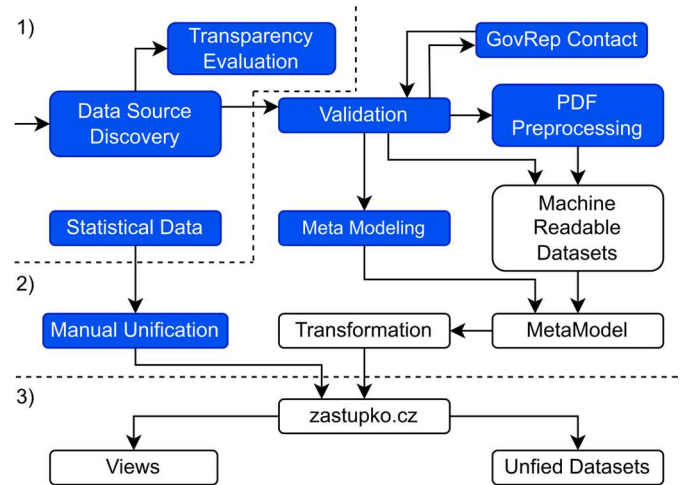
1)

Transparency Evaluation

Data Source Discovery

Validation

GovRep Contact

PDF Preprocessing

Machine Readable Datasets

Statistical Data

Meta Modeling

2)

Manual Unification

Transformation

MetaModel

3)

zastupko.cz

Views

Unfied Datasets